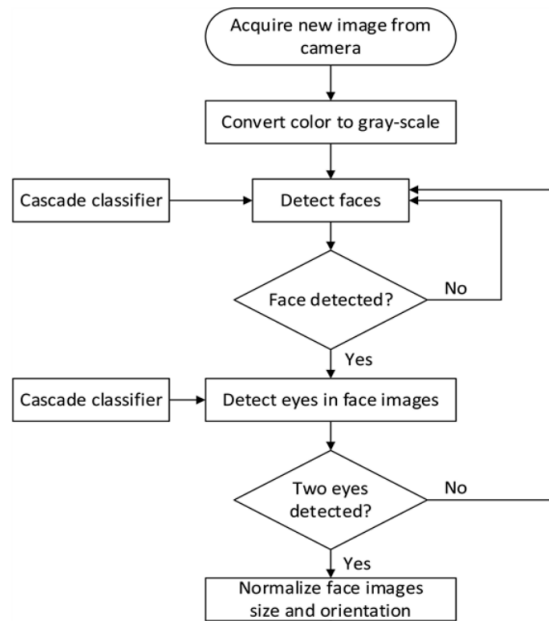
Acquire new image from camera

Convert color to gray-scale

Cascade classifier

Detect faces

Face detected?

No

Yes

Cascade classifier

Detect eyes in face images

Two eyes detected?

No

Yes

Normalize face images size and orientation